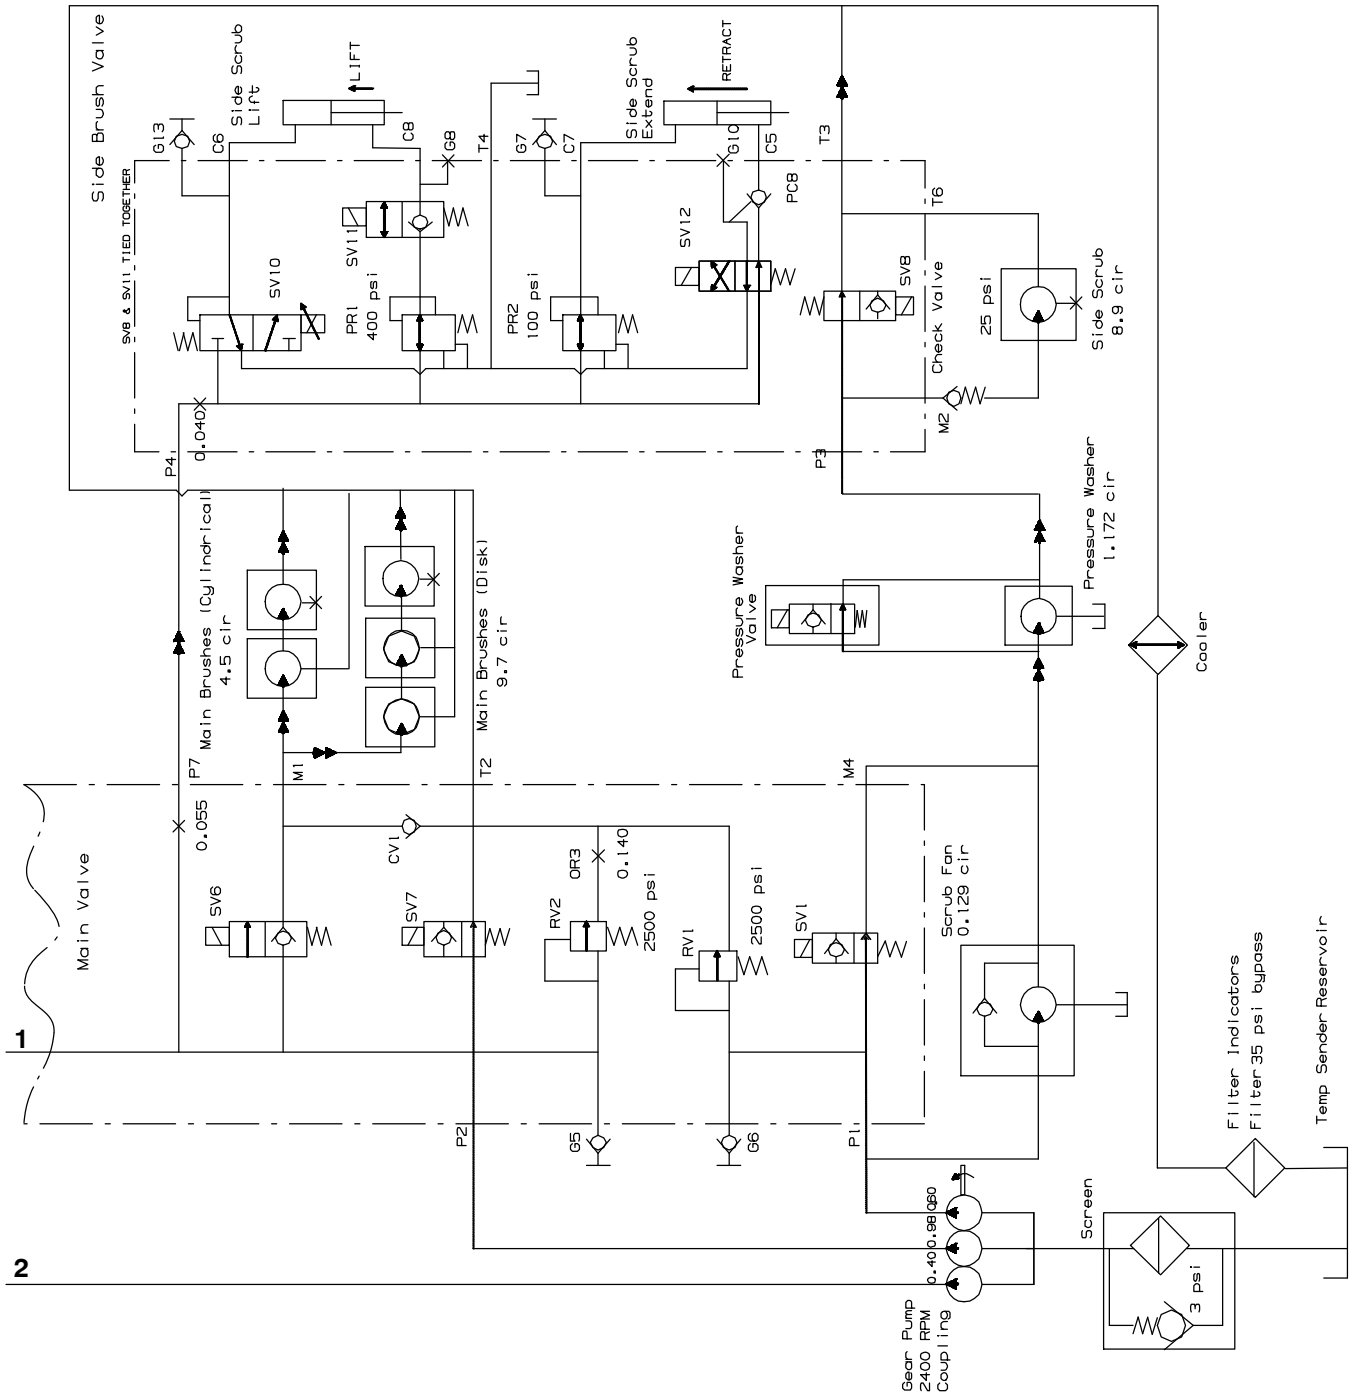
Side Brush Valve
LIFT
Side Scrub Lift
RETRACT
Side Scrub Extend
G13
C6
C8
G8
T4
G7
C7
G10
C5
T3
T6
SV8 & SV11 TIED TOGETHER
SV11
SV12
PC8
SV10
PR1 400 psi
PR2 100 psi
SV8
Check Valve
25 psi
Side Scrub 8.9 cir
M2
0.040
P4
P3
Pressure Washer 1.172 cir
Pressure Washer Valve
Cooler
Main Brushes (Cylindrical) 4.5 cir
Main Brushes (Disk) 9.7 cir
P7
M1
T2
M4
0.055
CV1
OR3
0.140
Scrub Fan 0.129 cir
Main Valve
SV6
SV7
RV2
2500 psi
RV1
2500 psi
SV1
1
G5
G6
P2
P1
Filter Indicators
Filter 35 psi bypass
Temp Sender Reservoir
Screen
0.400.900.60
3 psi
2
Gear Pump 2400 RPM Coupling